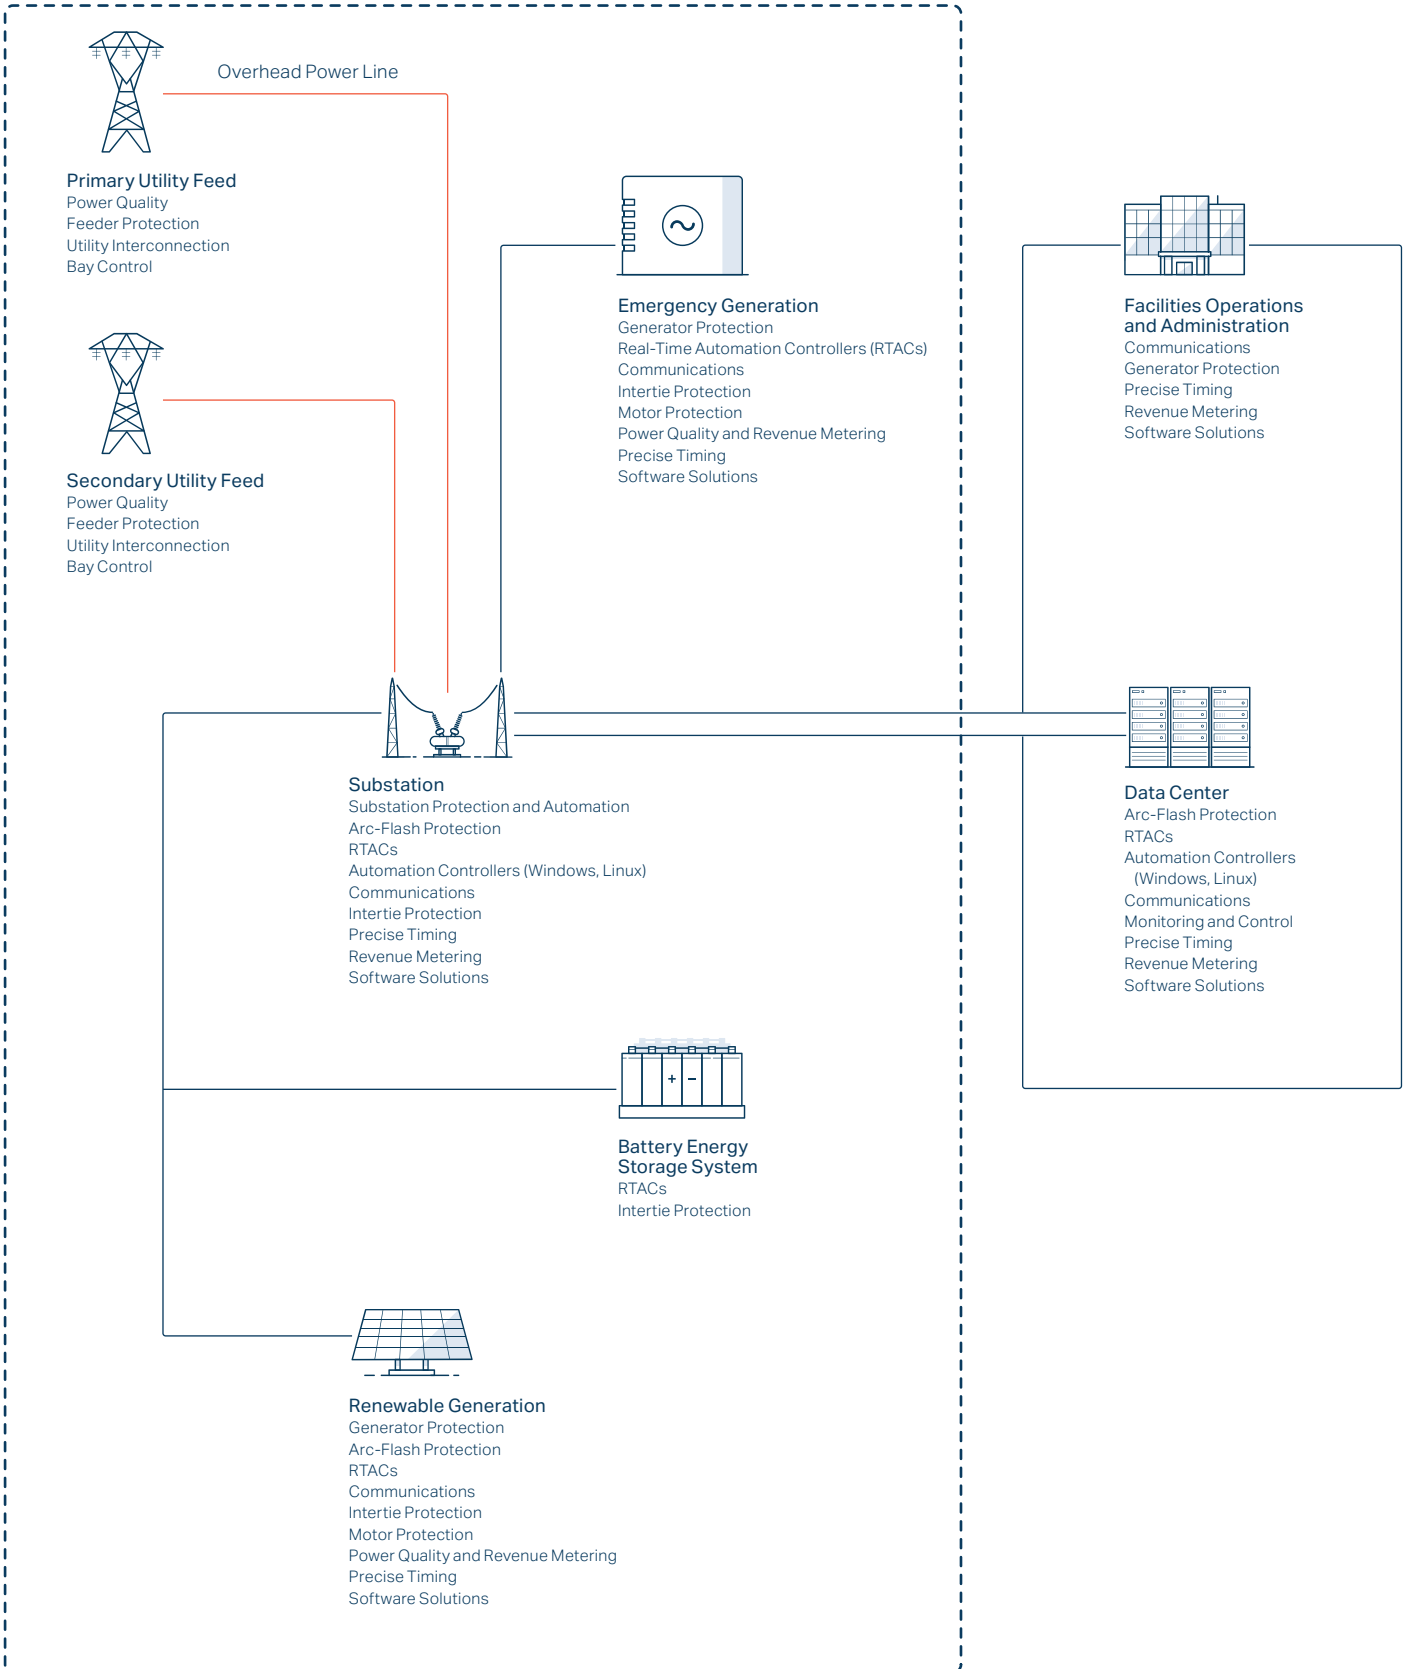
Overhead Power Line

Primary Utility Feed
Power Quality
Feeder Protection
Utility Interconnection
Bay Control

Secondary Utility Feed
Power Quality
Feeder Protection
Utility Interconnection
Bay Control

Emergency Generation
Generator Protection
Real-Time Automation Controllers (RTACs)
Communications
Intertie Protection
Motor Protection
Power Quality and Revenue Metering
Precise Timing
Software Solutions

Facilities Operations and Administration
Communications
Generator Protection
Precise Timing
Revenue Metering
Software Solutions

Substation
Substation Protection and Automation
Arc-Flash Protection
RTACs
Automation Controllers (Windows, Linux)
Communications
Intertie Protection
Precise Timing
Revenue Metering
Software Solutions

Data Center
Arc-Flash Protection
RTACs
Automation Controllers (Windows, Linux)
Communications
Monitoring and Control
Precise Timing
Revenue Metering
Software Solutions

+ −

Battery Energy Storage System
RTACs
Intertie Protection

Renewable Generation
Generator Protection
Arc-Flash Protection
RTACs
Communications
Intertie Protection
Motor Protection
Power Quality and Revenue Metering
Precise Timing
Software Solutions